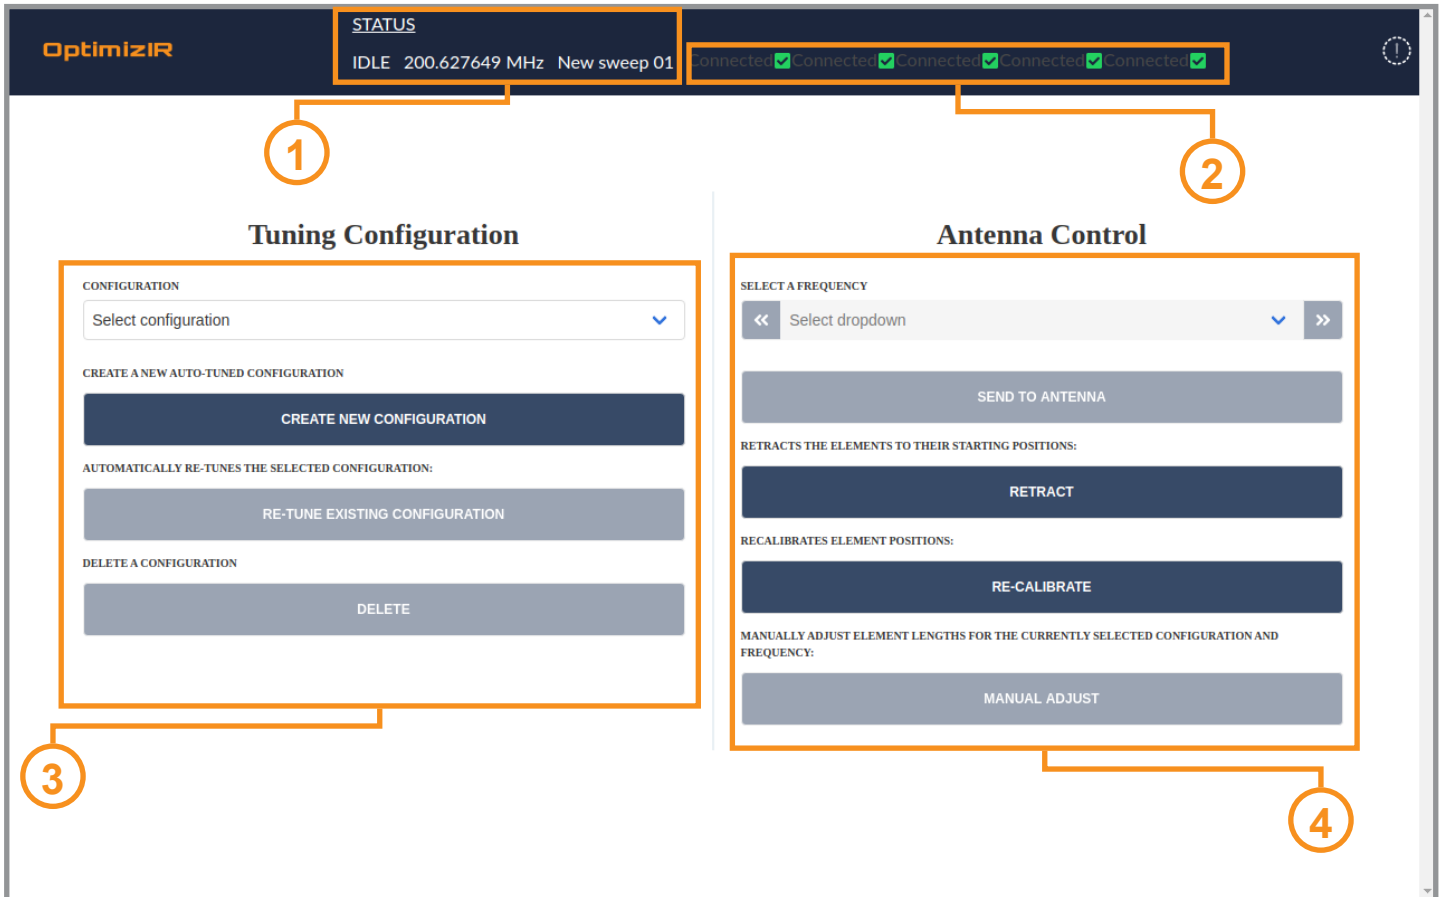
OptimizIR

STATUS

IDLE 200.627649 MHz New sweep 01

Connected Connected Connected Connected Connected

1

2

Tuning Configuration

CONFIGURATION

Select configuration

CREATE A NEW AUTO-TUNED CONFIGURATION

CREATE NEW CONFIGURATION

AUTOMATICALLY RE-TUNES THE SELECTED CONFIGURATION:

RE-TUNE EXISTING CONFIGURATION

DELETE A CONFIGURATION

DELETE

3

Antenna Control

SELECT A FREQUENCY

Select dropdown

SEND TO ANTENNA

RETRACTS THE ELEMENTS TO THEIR STARTING POSITIONS:

RETRACT

RECALIBRATES ELEMENT POSITIONS:

RE-CALIBRATE

MANUALLY ADJUST ELEMENT LENGTHS FOR THE CURRENTLY SELECTED CONFIGURATION AND FREQUENCY:

MANUAL ADJUST

4